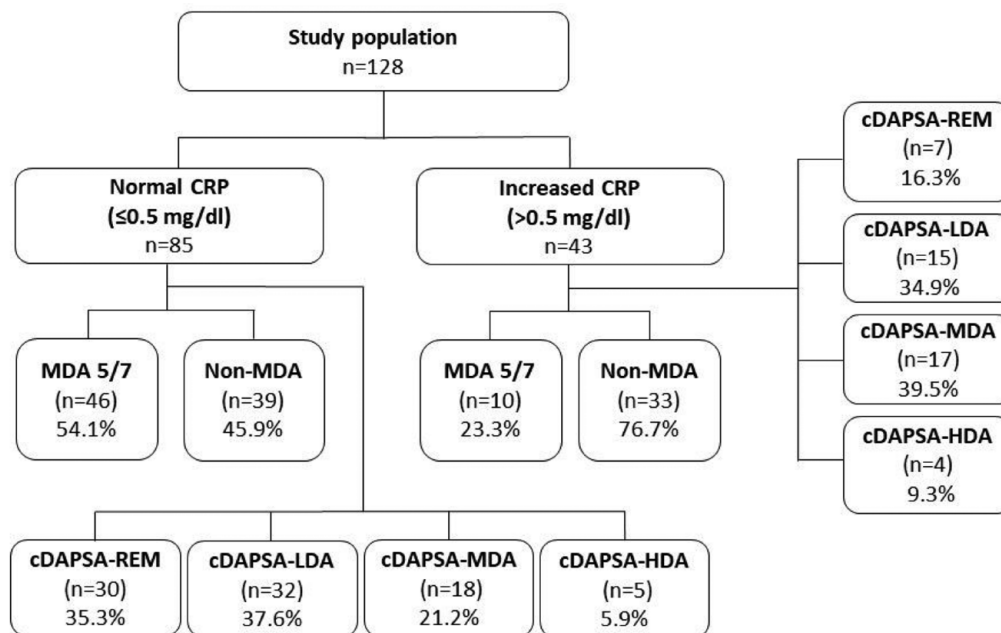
Study population
n=128

Normal CRP
(≤0.5 mg/dl)
n=85

Increased CRP
(>0.5 mg/dl)
n=43

cDAPSA-REM
(n=7)
16.3%

cDAPSA-LDA
(n=15)
34.9%

cDAPSA-MDA
(n=17)
39.5%

cDAPSA-HDA
(n=4)
9.3%

MDA 5/7
(n=46)
54.1%

Non-MDA
(n=39)
45.9%

MDA 5/7
(n=10)
23.3%

Non-MDA
(n=33)
76.7%

cDAPSA-REM
(n=30)
35.3%

cDAPSA-LDA
(n=32)
37.6%

cDAPSA-MDA
(n=18)
21.2%

cDAPSA-HDA
(n=5)
5.9%